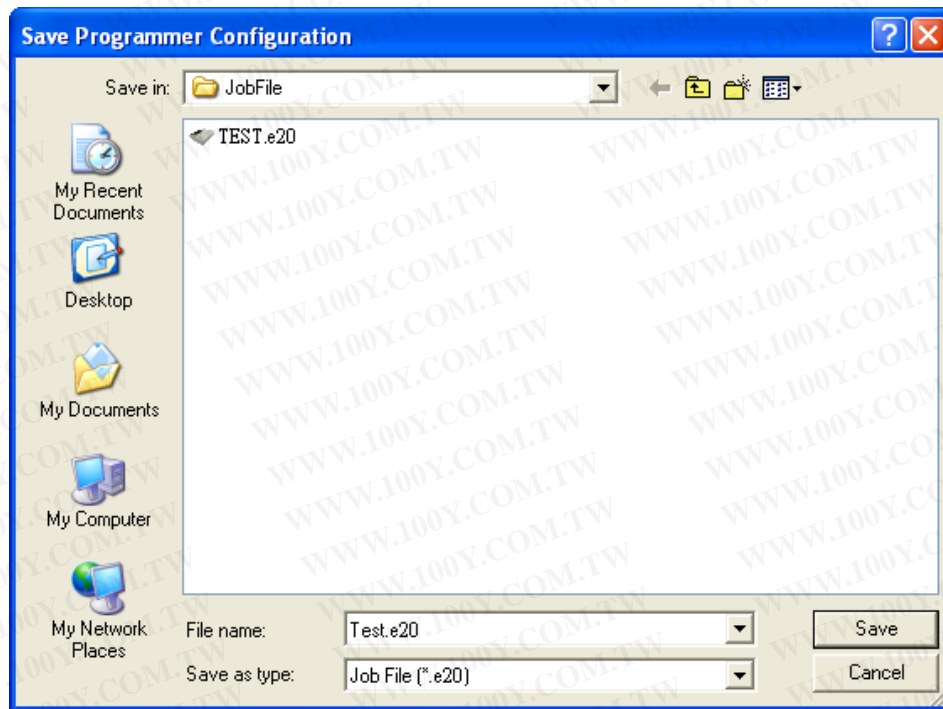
Save Programmer Configuration

Save in: JobFile

TEST.e20

My Recent Documents

Desktop

My Documents

My Computer

My Network Places

File name: Test.e20

Save as type: Job File (*.e20)

Save

Cancel

WWW.100Y.COM.TW